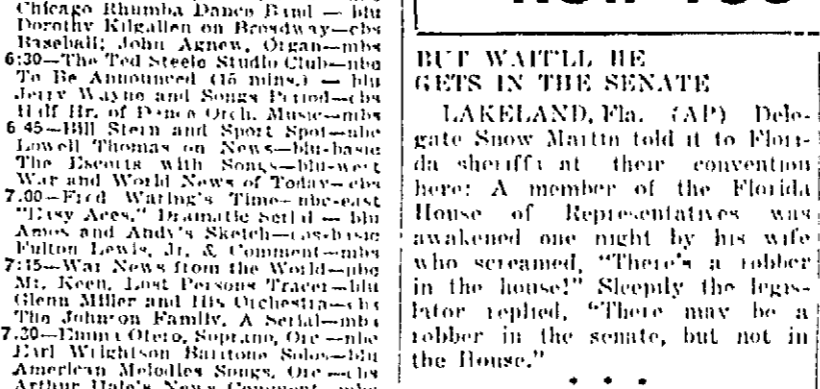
Chicago Rhumba Dance Band — blu
Dorothy Kilgallen on Broadway—cbs
Baseball; John Agnew, Organ—mbs
6:30—The Ted Steele Studio Club—nbc
To Be Announced (15 mins.) — blu
Jerry Wayne and Songs Period—cbs
Half Hr. of Dance Orch. Music—mbs
6:45—Bill Stern and Sport Spot—nbc
Lowell Thomas on News—blu-basic
The Escorts with Songs—blu-west
War and World News of Today—cbs
7:00—Fred Waring's Time—nbc-east
"Easy Aces," Dramatic Serial — blu
Amos and Andy's Sketch—cbs-basic
Fulton Lewis, Jr., & Comment—mbs
7:15—War News from the World—nbc
Mr. Keen, Lost Persons Tracer—blu
Glenn Miller and His Orchestra—cbs
The Johnson Family, A Serial—mbs
7:30—Emma Otero, Soprano, Orc—nbc
Earl Wrightson Baritone Solos—blu
American Melodies Songs, Orc—cbs
Arthur Hale's News Comment—mbs

BUT WAIT'LL HE GETS IN THE SENATE

LAKELAND, Fla. (AP) Delegate Snow Martin told it to Florida sheriffs at their convention here: A member of the Florida House of Representatives was awakened one night by his wife who screamed, "There's a robber in the house!" Sleepily the legislator replied, "There may be a robber in the senate, but not in the House."

• • •